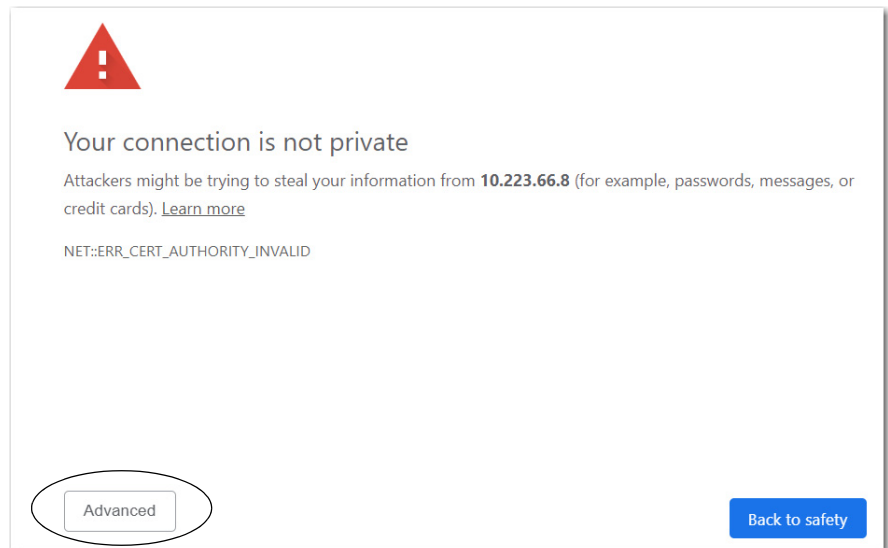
Your connection is not private

Attackers might be trying to steal your information from **10.223.66.8** (for example, passwords, messages, or credit cards). Learn more

NET::ERR_CERT_AUTHORITY_INVALID

Advanced

Back to safety